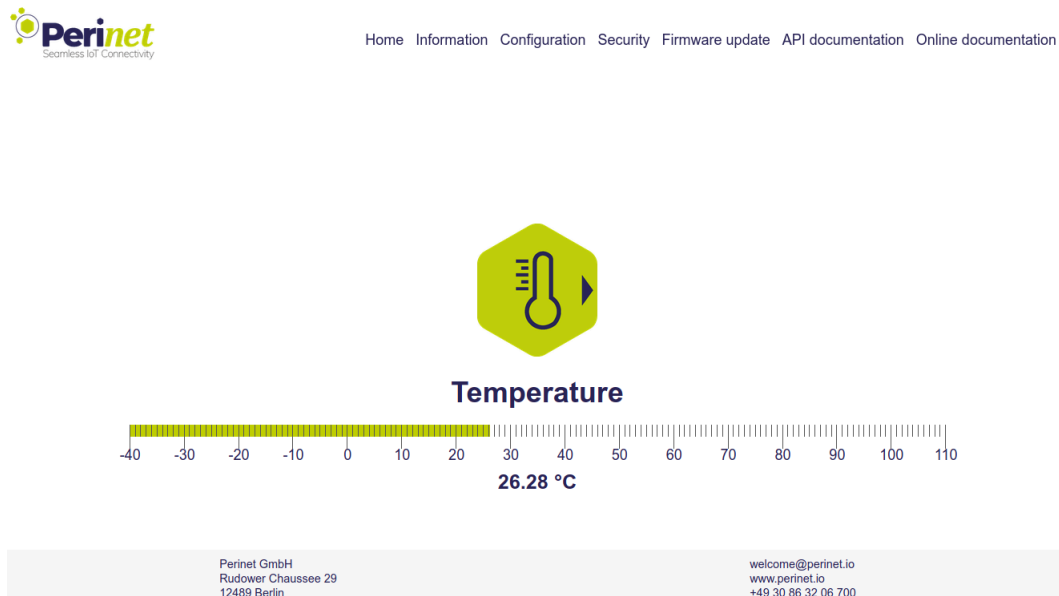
Perinet
Seamless IoT Connectivity

Home Information Configuration Security Firmware update API documentation Online documentation

Temperature

-40 -30 -20 -10 0 10 20 30 40 50 60 70 80 90 100 110

26.28 °C

Perinet GmbH
Rudower Chaussee 29
12489 Berlin

welcome@perinet.io
www.perinet.io
+49 30 86 32 06 700